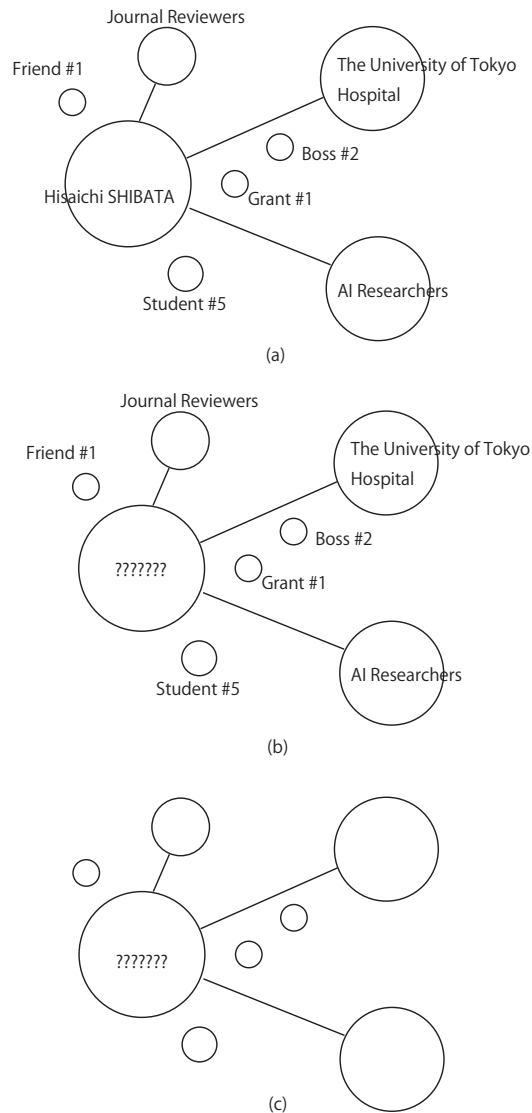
Journal Reviewers
Friend #1
The University of Tokyo Hospital
Boss #2
Hisaichi SHIBATA
Grant #1
Student #5
AI Researchers
(a)

Journal Reviewers
Friend #1
The University of Tokyo Hospital
Boss #2
???????
Grant #1
Student #5
AI Researchers
(b)

???????
(c)